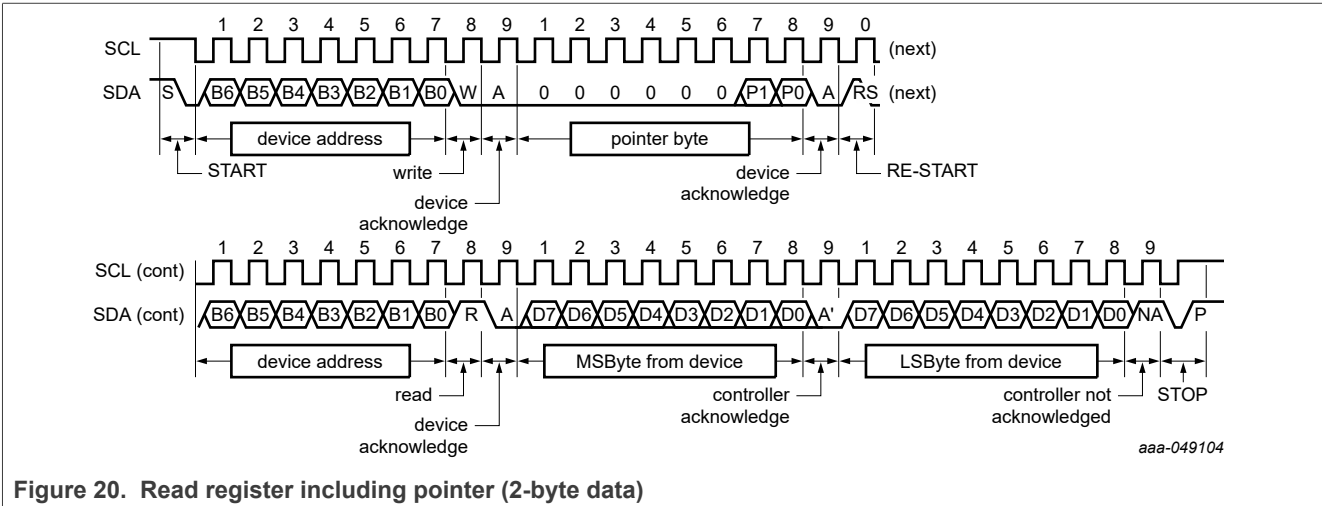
1 2 3 4 5 6 7 8 9 1 2 3 4 5 6 7 8 9 0

SCL (next)

SDA S B6 B5 B4 B3 B2 B1 B0 W A 0 0 0 0 0 0 P1 P0 A RS (next)

device address

pointer byte

START

write

device acknowledge

device acknowledge

RE-START

1 2 3 4 5 6 7 8 9 1 2 3 4 5 6 7 8 9 1 2 3 4 5 6 7 8 9

SCL (cont)

SDA (cont) B6 B5 B4 B3 B2 B1 B0 R A D7 D6 D5 D4 D3 D2 D1 D0 A' D7 D6 D5 D4 D3 D2 D1 D0 NA P

device address

MSByte from device

LSByte from device

read

device acknowledge

controller acknowledge

controller not acknowledged

STOP

aaa-049104

Figure 20. Read register including pointer (2-byte data)